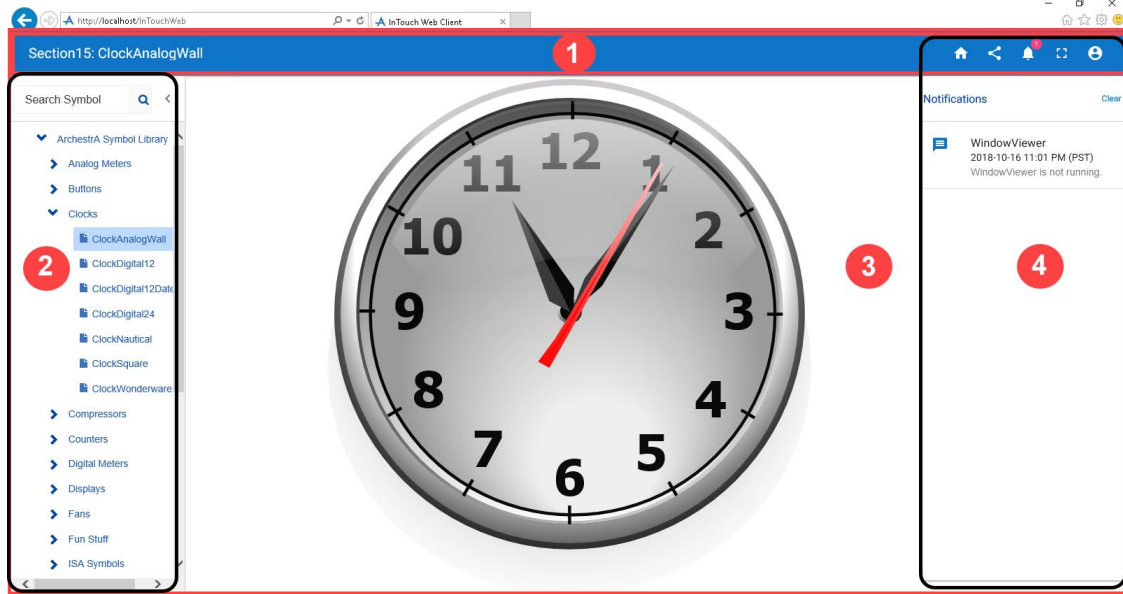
http://localhost/InTouchWeb
InTouch Web Client

Section15: ClockAnalogWall

1

1

Search Symbol

ArchestrA Symbol Library
Analog Meters
Buttons
Clocks
ClockAnalogWall
ClockDigital12
ClockDigital12Date
ClockDigital24
ClockNautical
ClockSquare
ClockWonderware
Compressors
Counters
Digital Meters
Displays
Fans
Fun Stuff
ISA Symbols

2

12
1
2
3
4
5
6
7
8
9
10
11

3

Notifications
Clear

WindowViewer
2018-10-16 11:01 PM (PST)
WindowViewer is not running.

4